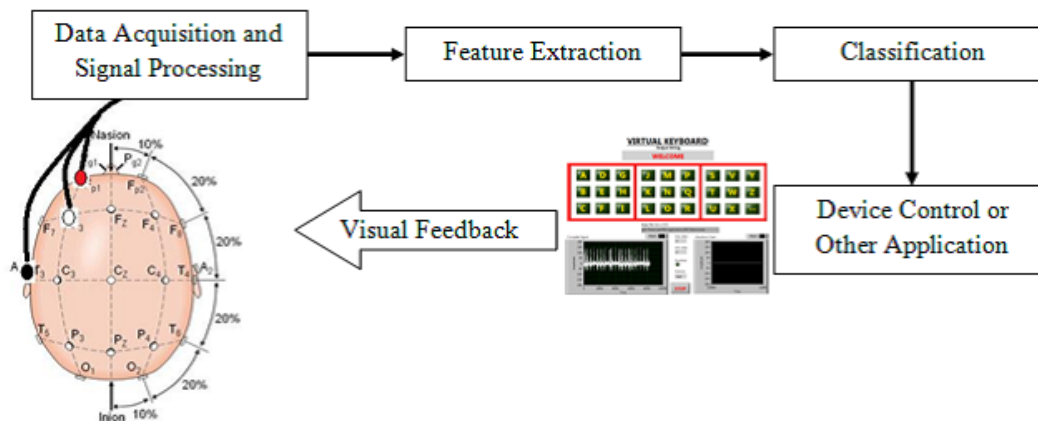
Data Acquisition and Signal Processing

Feature Extraction

Classification

Device Control or Other Application

Visual Feedback

VIRTUAL KEYBOARD

WELCOME

A D G
B E H
C F I

J M P
K N Q
L O R

S V Y
T W Z
U X

Nasion
10%
$P_{g1}$ $P_{g2}$
$F_{p1}$ $F_{p2}$
20%
$F_7$ $F_3$ $F_Z$ $F_4$ $F_8$
20%
$A_1$ $T_3$ $C_3$ $C_Z$ $C_4$ $T_4$ $A_2$
20%
$T_5$ $P_3$ $P_Z$ $P_4$ $T_6$
20%
$O_1$ $O_2$
20%
Inion 10%